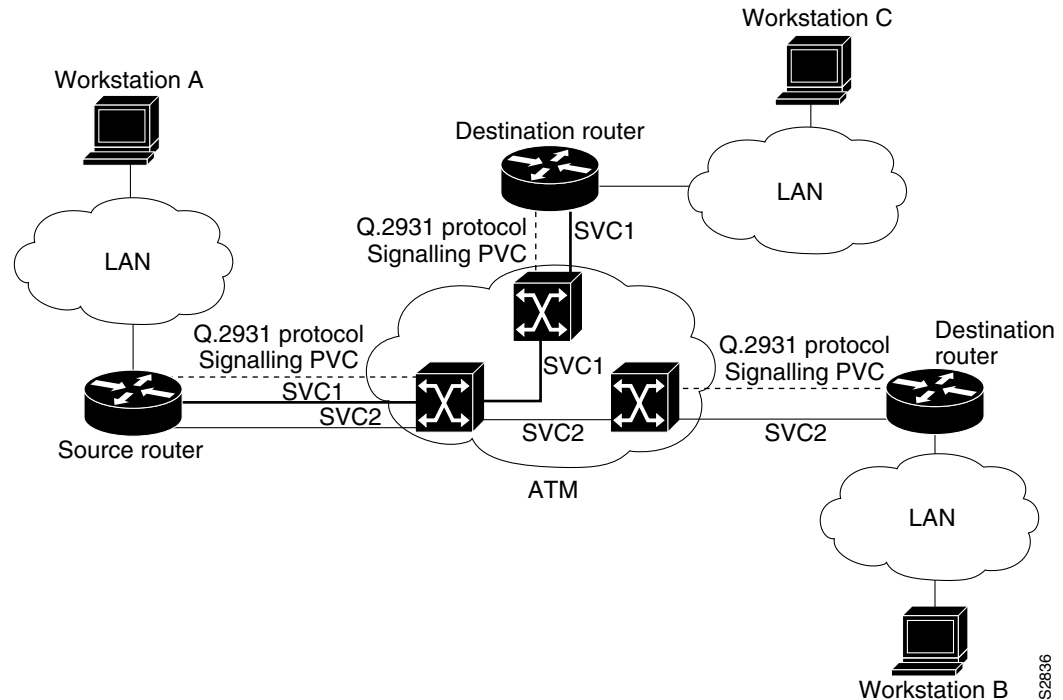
Workstation C

Workstation A

Destination router

LAN

Q.2931 protocol
Signalling PVC

SVC1

LAN

Q.2931 protocol
Signalling PVC

SVC1

Q.2931 protocol
Signalling PVC

Destination router

SVC1

SVC2

Source router

SVC2

SVC2

ATM

LAN

Workstation B

S2836